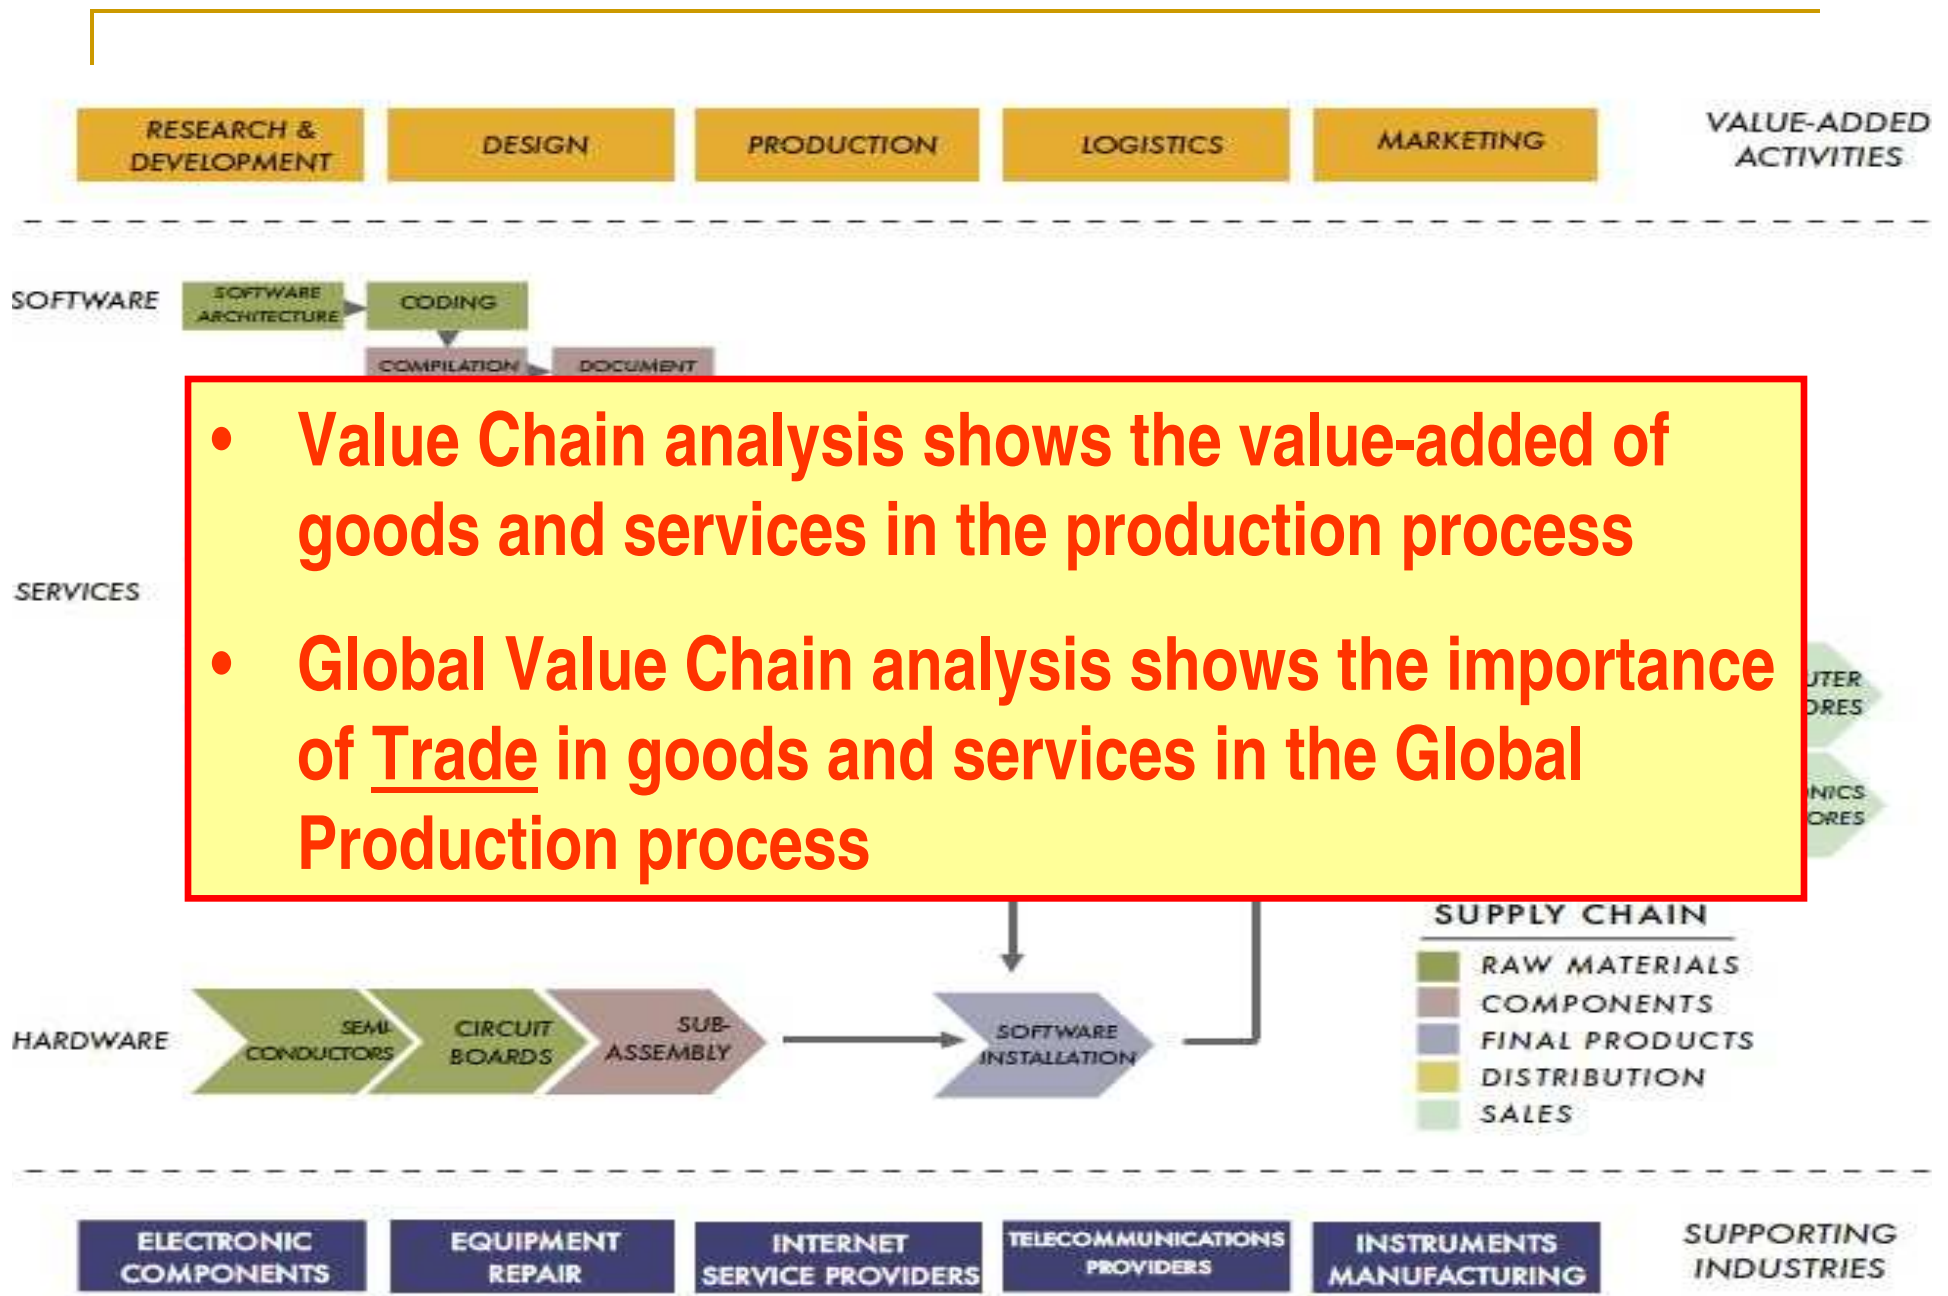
RESEARCH & DEVELOPMENT

DESIGN

PRODUCTION

LOGISTICS

MARKETING

VALUE-ADDED ACTIVITIES

SOFTWARE

SOFTWARE ARCHITECTURE

CODING

COMPILATION

DOCUMENT

SERVICES

• Value Chain analysis shows the value-added of goods and services in the production process

• Global Value Chain analysis shows the importance of Trade in goods and services in the Global Production process

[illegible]UTER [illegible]ORES

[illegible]NICS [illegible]ORES

SUPPLY CHAIN

RAW MATERIALS

COMPONENTS

FINAL PRODUCTS

DISTRIBUTION

SALES

HARDWARE

SEMI-CONDUCTORS

CIRCUIT BOARDS

SUB-ASSEMBLY

SOFTWARE INSTALLATION

ELECTRONIC COMPONENTS

EQUIPMENT REPAIR

INTERNET SERVICE PROVIDERS

TELECOMMUNICATIONS PROVIDERS

INSTRUMENTS MANUFACTURING

SUPPORTING INDUSTRIES